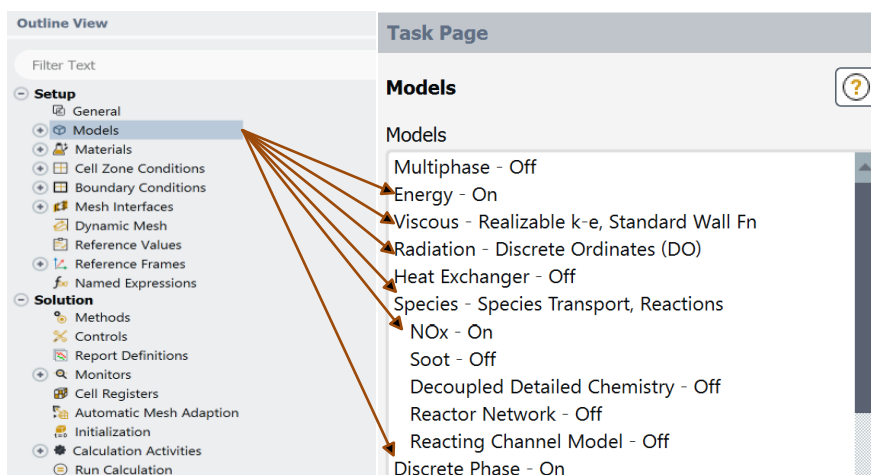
Outline View

Filter Text

Setup
General
Models
Materials
Cell Zone Conditions
Boundary Conditions
Mesh Interfaces
Dynamic Mesh
Reference Values
Reference Frames
Named Expressions
Solution
Methods
Controls
Report Definitions
Monitors
Cell Registers
Automatic Mesh Adaption
Initialization
Calculation Activities
Run Calculation

Task Page

Models

Models
Multiphase - Off
Energy - On
Viscous - Realizable k-e, Standard Wall Fn
Radiation - Discrete Ordinates (DO)
Heat Exchanger - Off
Species - Species Transport, Reactions
NOx - On
Soot - Off
Decoupled Detailed Chemistry - Off
Reactor Network - Off
Reacting Channel Model - Off
Discrete Phase - On